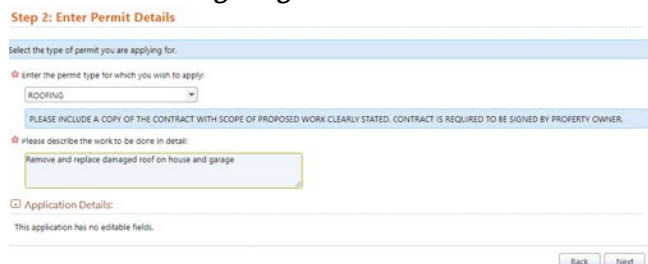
Step 2: Enter Permit Details

Select the type of permit you are applying for.

Enter the permit type for which you wish to apply:

ROOFING

PLEASE INCLUDE A COPY OF THE CONTRACT WITH SCOPE OF PROPOSED WORK CLEARLY STATED. CONTRACT IS REQUIRED TO BE SIGNED BY PROPERTY OWNER.

Please describe the work to be done in detail:

Remove and replace damaged roof on house and garage

Application Details:

This application has no editable fields.

Back Next